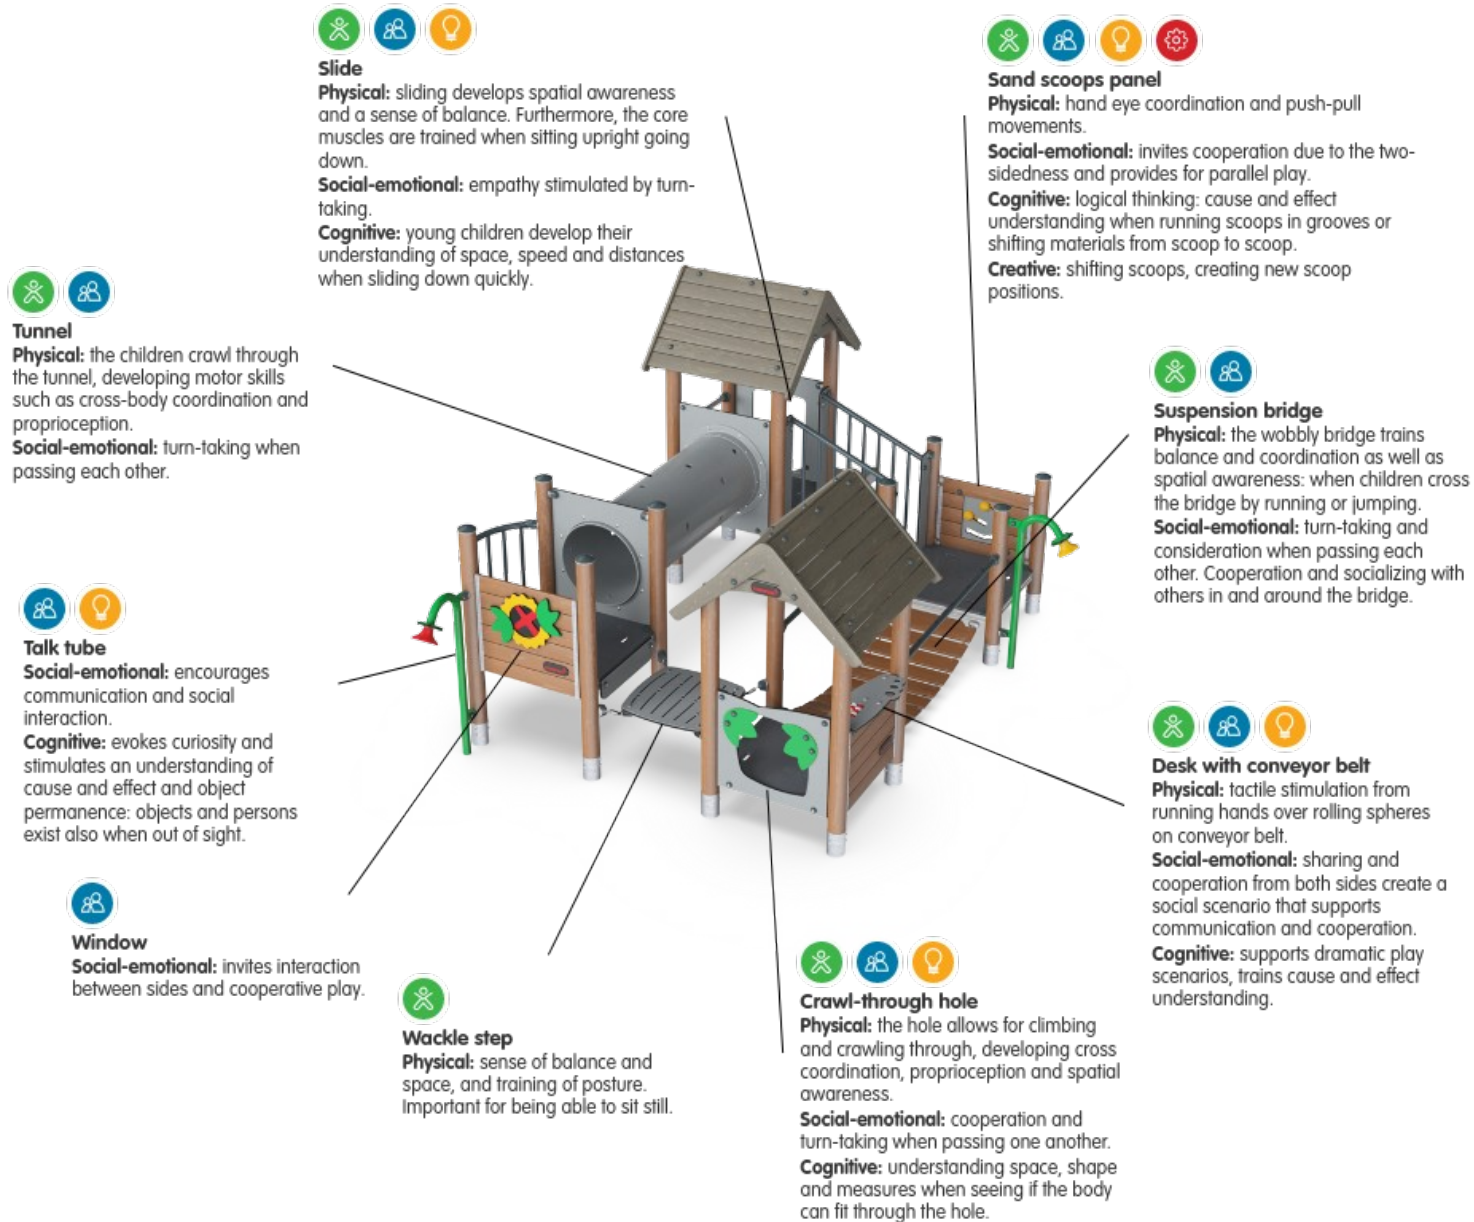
Slide
**Physical:** sliding develops spatial awareness and a sense of balance. Furthermore, the core muscles are trained when sitting upright going down.
**Social-emotional:** empathy stimulated by turn-taking.
**Cognitive:** young children develop their understanding of space, speed and distances when sliding down quickly.

Sand scoops panel
**Physical:** hand eye coordination and push-pull movements.
**Social-emotional:** invites cooperation due to the two-sidedness and provides for parallel play.
**Cognitive:** logical thinking: cause and effect understanding when running scoops in grooves or shifting materials from scoop to scoop.
**Creative:** shifting scoops, creating new scoop positions.

Tunnel
**Physical:** the children crawl through the tunnel, developing motor skills such as cross-body coordination and proprioception.
**Social-emotional:** turn-taking when passing each other.

Suspension bridge
**Physical:** the wobbly bridge trains balance and coordination as well as spatial awareness: when children cross the bridge by running or jumping.
**Social-emotional:** turn-taking and consideration when passing each other. Cooperation and socializing with others in and around the bridge.

Talk tube
**Social-emotional:** encourages communication and social interaction.
**Cognitive:** evokes curiosity and stimulates an understanding of cause and effect and object permanence: objects and persons exist also when out of sight.

Desk with conveyor belt
**Physical:** tactile stimulation from running hands over rolling spheres on conveyor belt.
**Social-emotional:** sharing and cooperation from both sides create a social scenario that supports communication and cooperation.
**Cognitive:** supports dramatic play scenarios, trains cause and effect understanding.

Window
**Social-emotional:** invites interaction between sides and cooperative play.

Wackle step
**Physical:** sense of balance and space, and training of posture. Important for being able to sit still.

Crawl-through hole
**Physical:** the hole allows for climbing and crawling through, developing cross coordination, proprioception and spatial awareness.
**Social-emotional:** cooperation and turn-taking when passing one another.
**Cognitive:** understanding space, shape and measures when seeing if the body can fit through the hole.